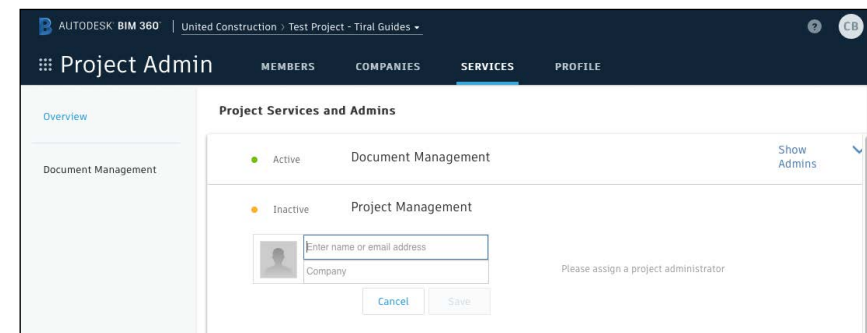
AUTODESK® BIM 360™ | United Construction › Test Project - Tiral Guides ▾

CB

Project Admin

MEMBERS

COMPANIES

SERVICES

PROFILE

Overview

Document Management

Project Services and Admins

Active

Document Management

Show Admins

Inactive

Project Management

Enter name or email address

Company

Please assign a project administrator

Cancel

Save